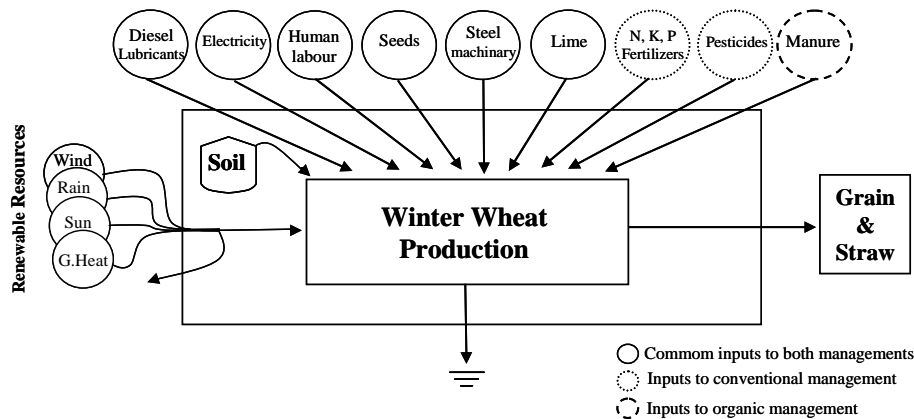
Diesel Lubricants
Electricity
Human labour
Seeds
Steel machinary
Lime
N, K, P Fertilizers
Pesticides
Manure

Renewable Resources
Wind
Rain
Sun
G.Heat

Soil

Winter Wheat Production

Grain & Straw

Commom inputs to both managements
Inputs to conventional management
Inputs to organic management